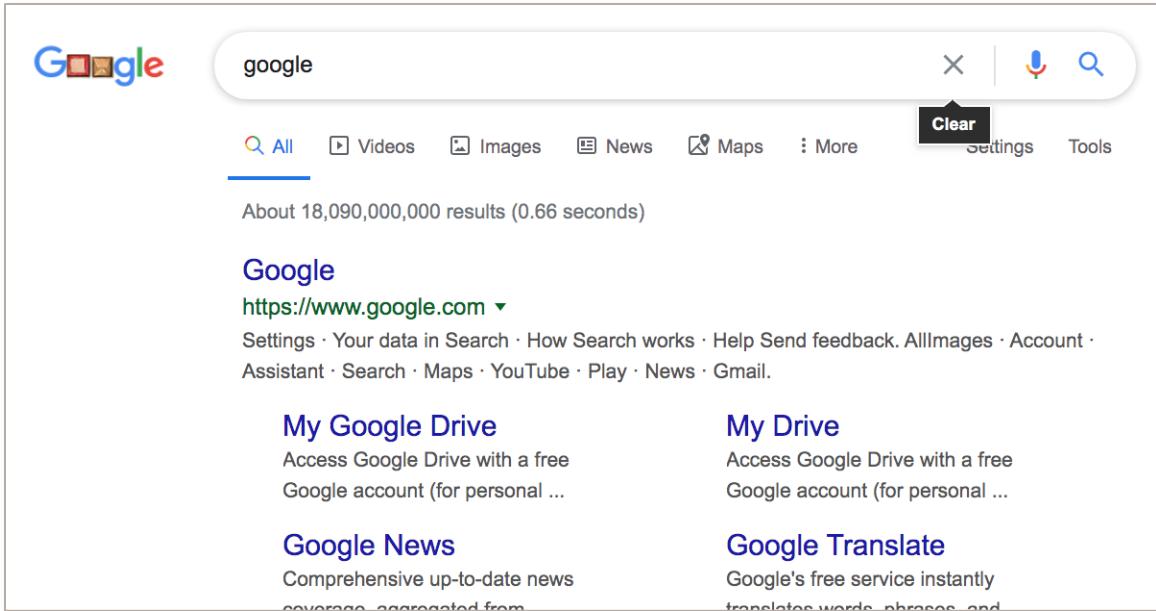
Google

google

Clear

All Videos Images News Maps More Settings Tools

About 18,090,000,000 results (0.66 seconds)

Google
https://www.google.com
Settings · Your data in Search · How Search works · Help Send feedback. AllImages · Account · Assistant · Search · Maps · YouTube · Play · News · Gmail.

My Google Drive
Access Google Drive with a free Google account (for personal ...

My Drive
Access Google Drive with a free Google account (for personal ...

Google News
Comprehensive up-to-date news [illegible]

Google Translate
Google's free service instantly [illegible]